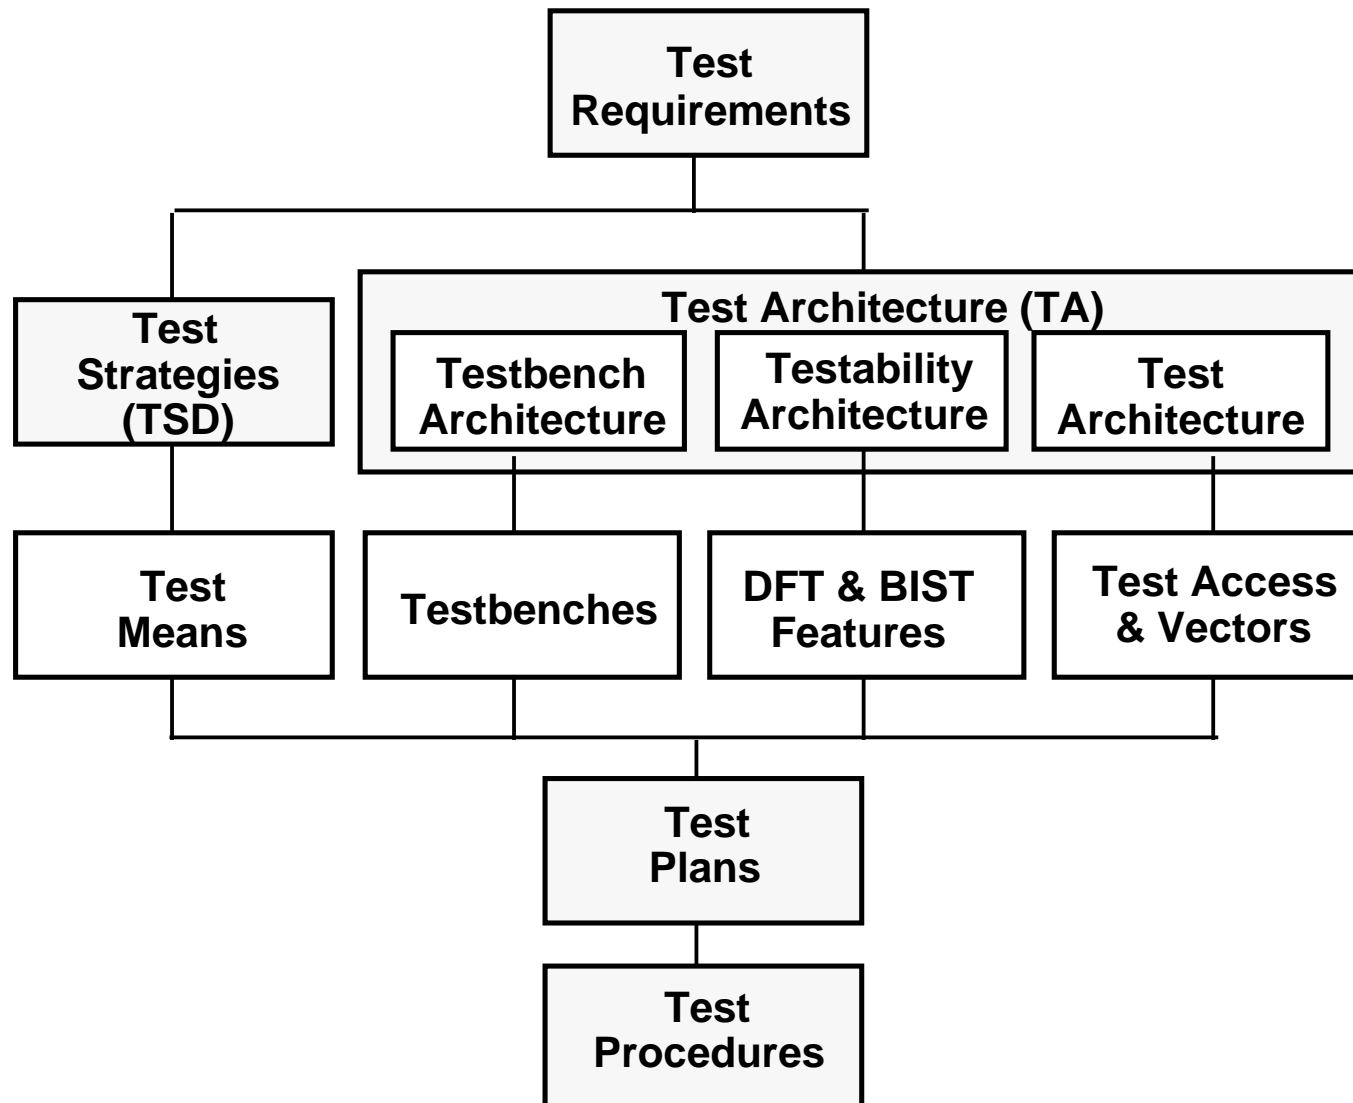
Test Requirements

Test Strategies (TSD)

Test Architecture (TA)

Testbench Architecture

Testability Architecture

Test Architecture

Test Means

Testbenches

DFT & BIST Features

Test Access & Vectors

Test Plans

Test Procedures